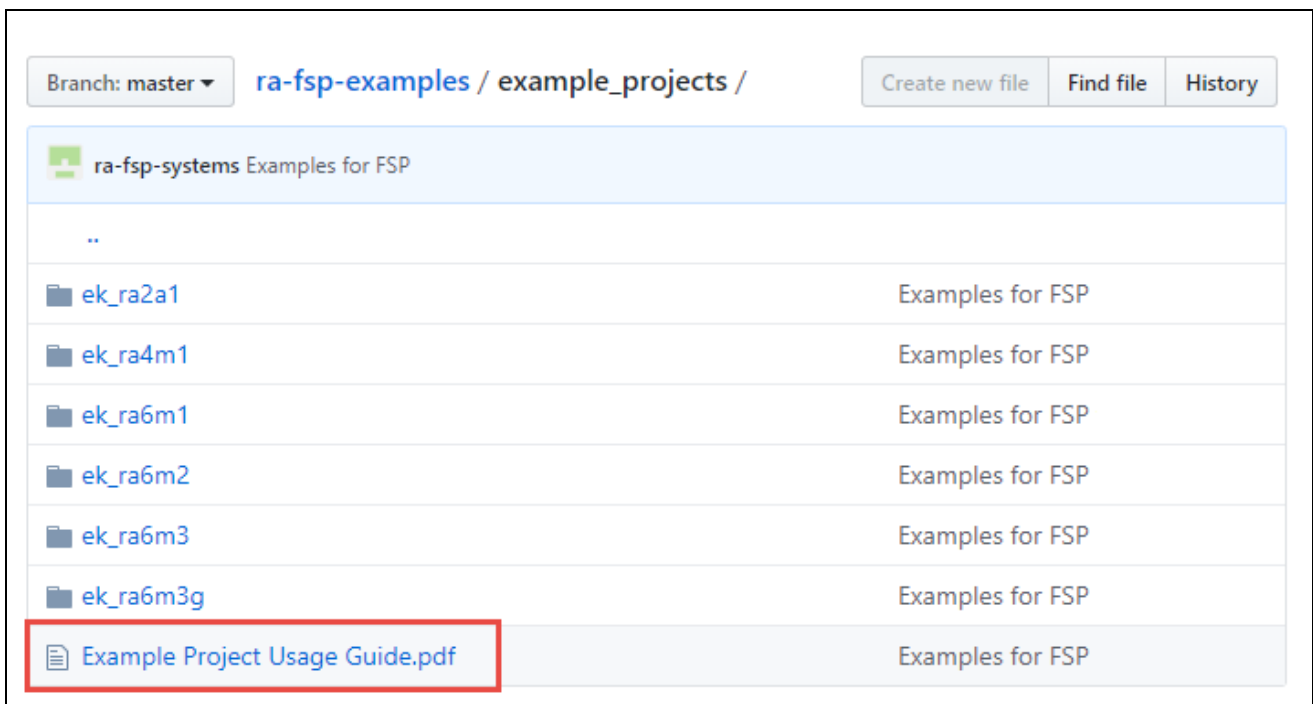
Branch: master ▾ ra-fsp-examples / example_projects /

Create new file | Find file | History

ra-fsp-systems Examples for FSP

..

| | |
|---|---|
| ek_ra2a1 | Examples for FSP |
| ek_ra4m1 | Examples for FSP |
| ek_ra6m1 | Examples for FSP |
| ek_ra6m2 | Examples for FSP |
| ek_ra6m3 | Examples for FSP |
| ek_ra6m3g | Examples for FSP |
| Example Project Usage Guide.pdf | Examples for FSP |